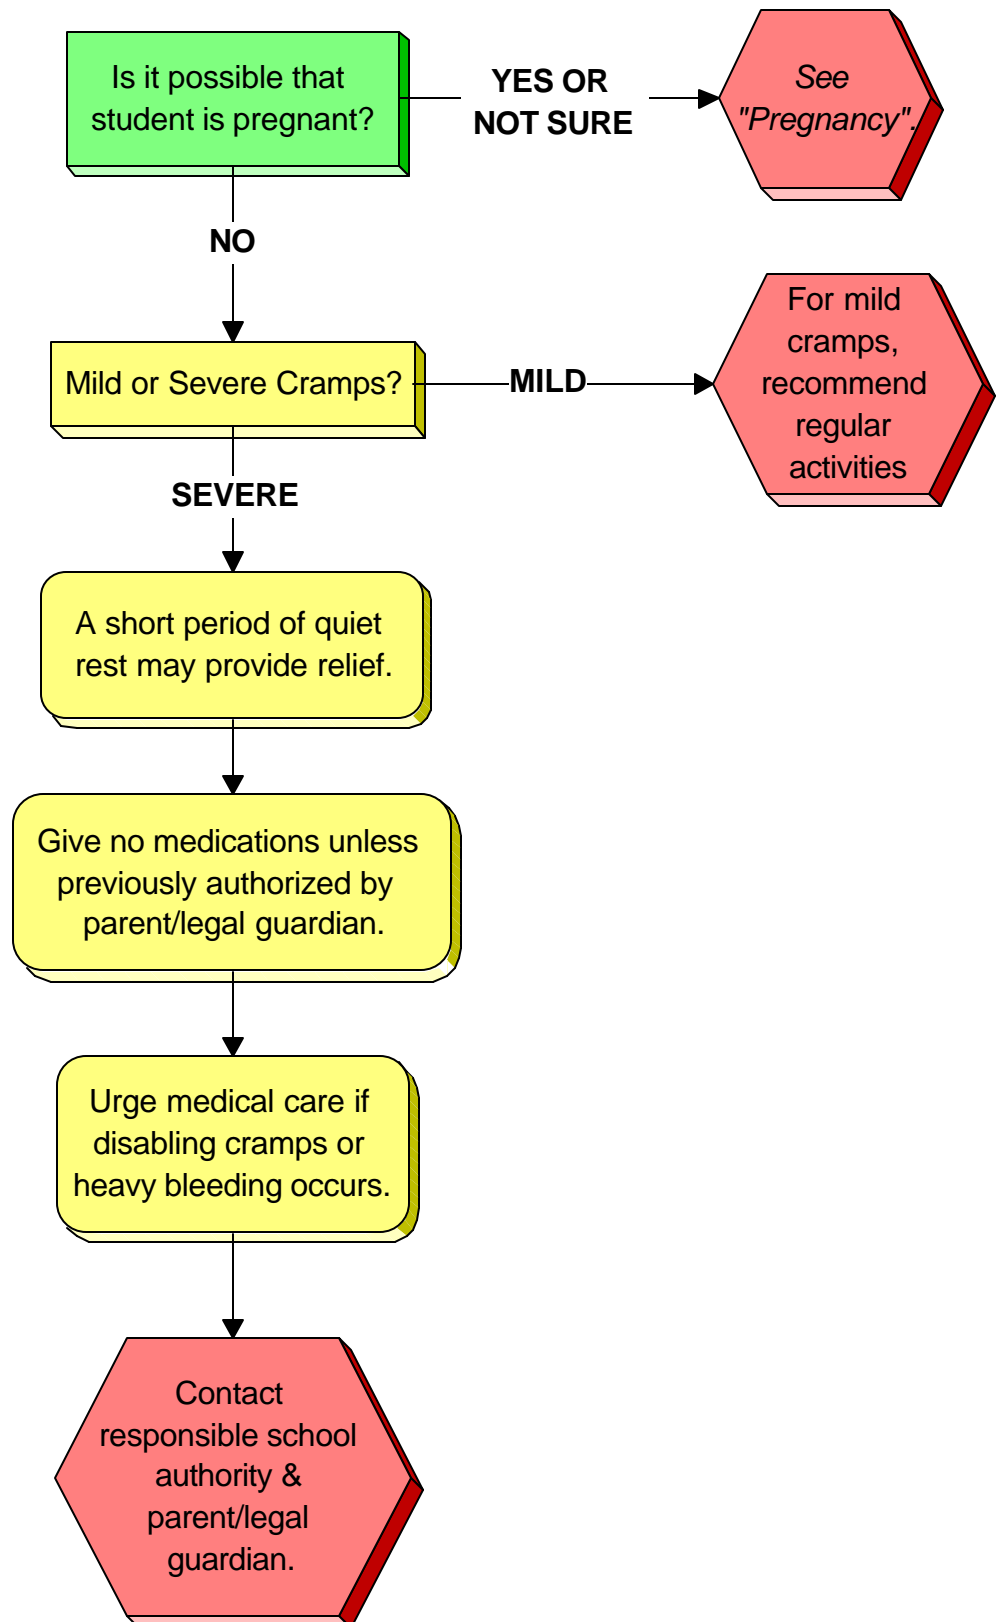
Is it possible that student is pregnant?

YES OR NOT SURE

*See "Pregnancy".*

NO

Mild or Severe Cramps?

MILD

For mild cramps, recommend regular activities

SEVERE

A short period of quiet rest may provide relief.

Give no medications unless previously authorized by parent/legal guardian.

Urge medical care if disabling cramps or heavy bleeding occurs.

Contact responsible school authority & parent/legal guardian.